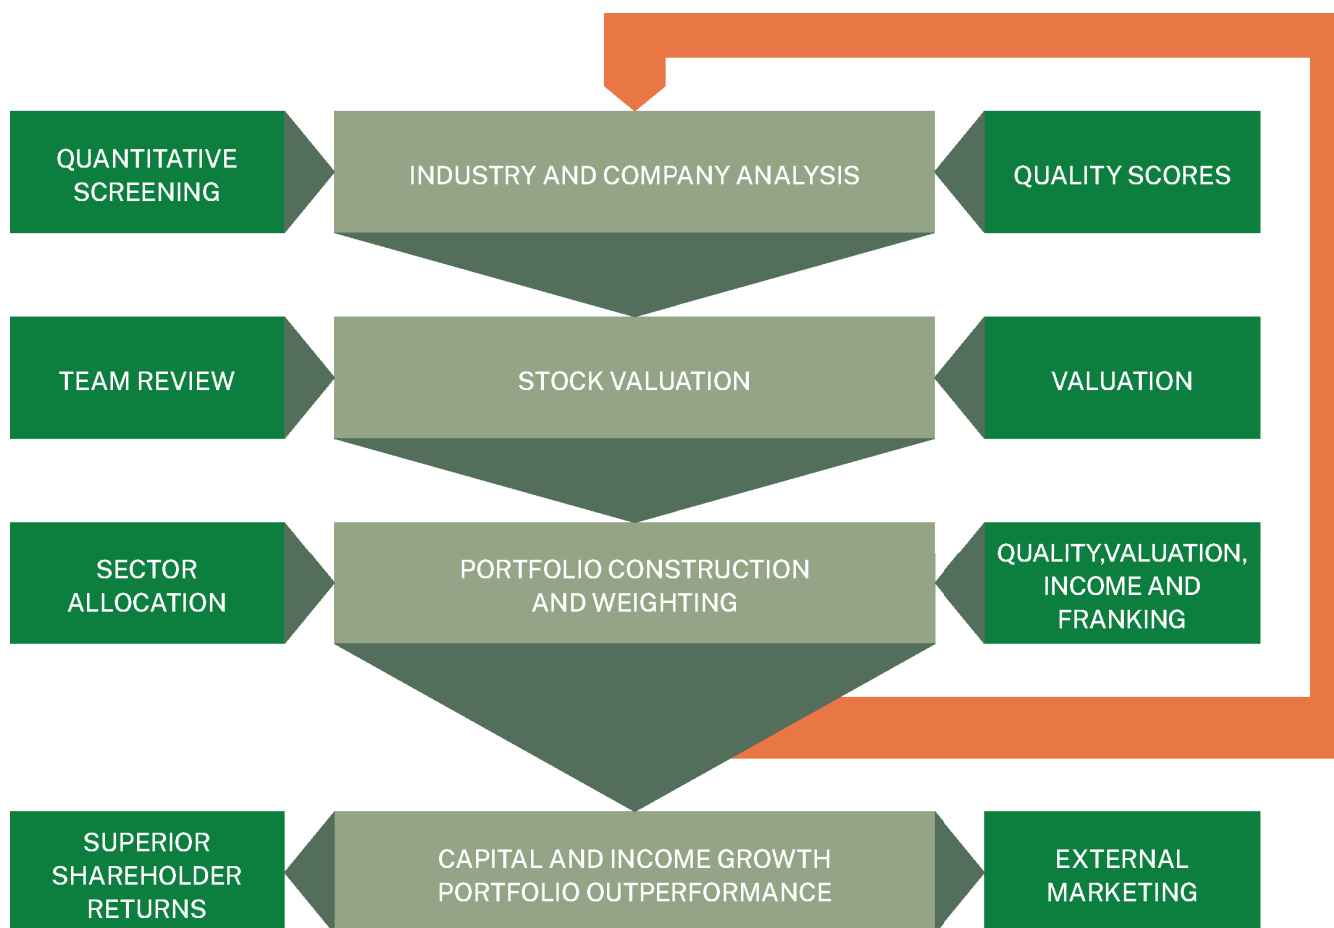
QUANTITATIVE SCREENING

INDUSTRY AND COMPANY ANALYSIS

QUALITY SCORES

TEAM REVIEW

STOCK VALUATION

VALUATION

SECTOR ALLOCATION

PORTFOLIO CONSTRUCTION AND WEIGHTING

QUALITY,VALUATION, INCOME AND FRANKING

SUPERIOR SHAREHOLDER RETURNS

CAPITAL AND INCOME GROWTH PORTFOLIO OUTPERFORMANCE

EXTERNAL MARKETING